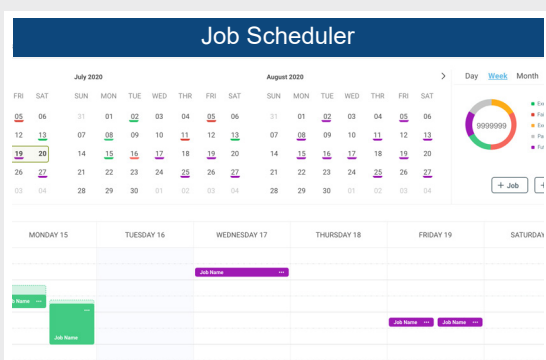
Job Scheduler

July 2020

August 2020

Day Week Month

| FRI | SAT | SUN | MON | TUE | WED | THR | FRI | SAT | SUN | MON | TUE | WED | THR | FRI | SAT |
|---|---|---|---|---|---|---|---|---|---|---|---|---|---|---|---|
| 05 | 06 | 31 | 01 | 02 | 03 | 04 | 05 | 06 | 31 | 01 | 02 | 03 | 04 | 05 | 06 |
| 12 | 13 | 07 | 08 | 09 | 10 | 11 | 12 | 13 | 07 | 08 | 09 | 10 | 11 | 12 | 13 |
| 19 | 20 | 14 | 15 | 16 | 17 | 18 | 19 | 20 | 14 | 15 | 16 | 17 | 18 | 19 | 20 |
| 26 | 27 | 21 | 22 | 23 | 24 | 25 | 26 | 27 | 21 | 22 | 23 | 24 | 25 | 26 | 27 |
| 02 | 03 | 28 | 29 | 30 | 31 | 01 | 02 | 03 | 28 | 29 | 30 | 31 | 01 | 02 | 03 |

9999999

Ex
Fa
Ex
Pe
Fu

+ Job

MONDAY 15 | TUESDAY 16 | WEDNESDAY 17 | THURSDAY 18 | FRIDAY 19 | SATURDAY

Job Name

Job Name

Job Name

Job Name

Job Name